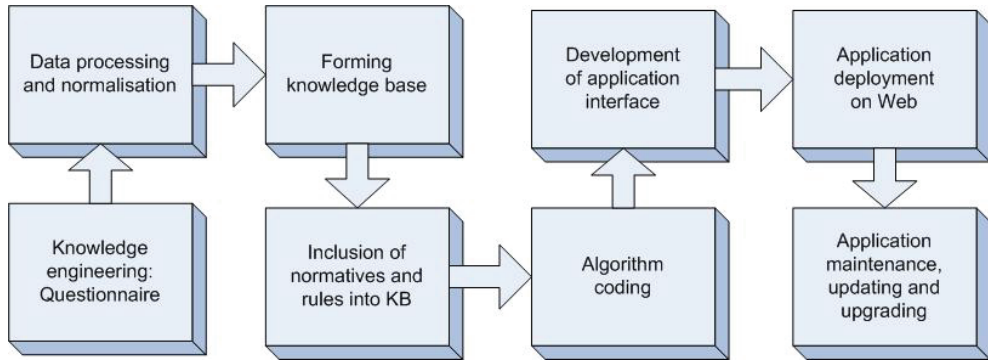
Knowledge engineering: Questionnaire

Data processing and normalisation

Forming knowledge base

Inclusion of normatives and rules into KB

Algorithm coding

Development of application interface

Application deployment on Web

Application maintenance, updating and upgrading